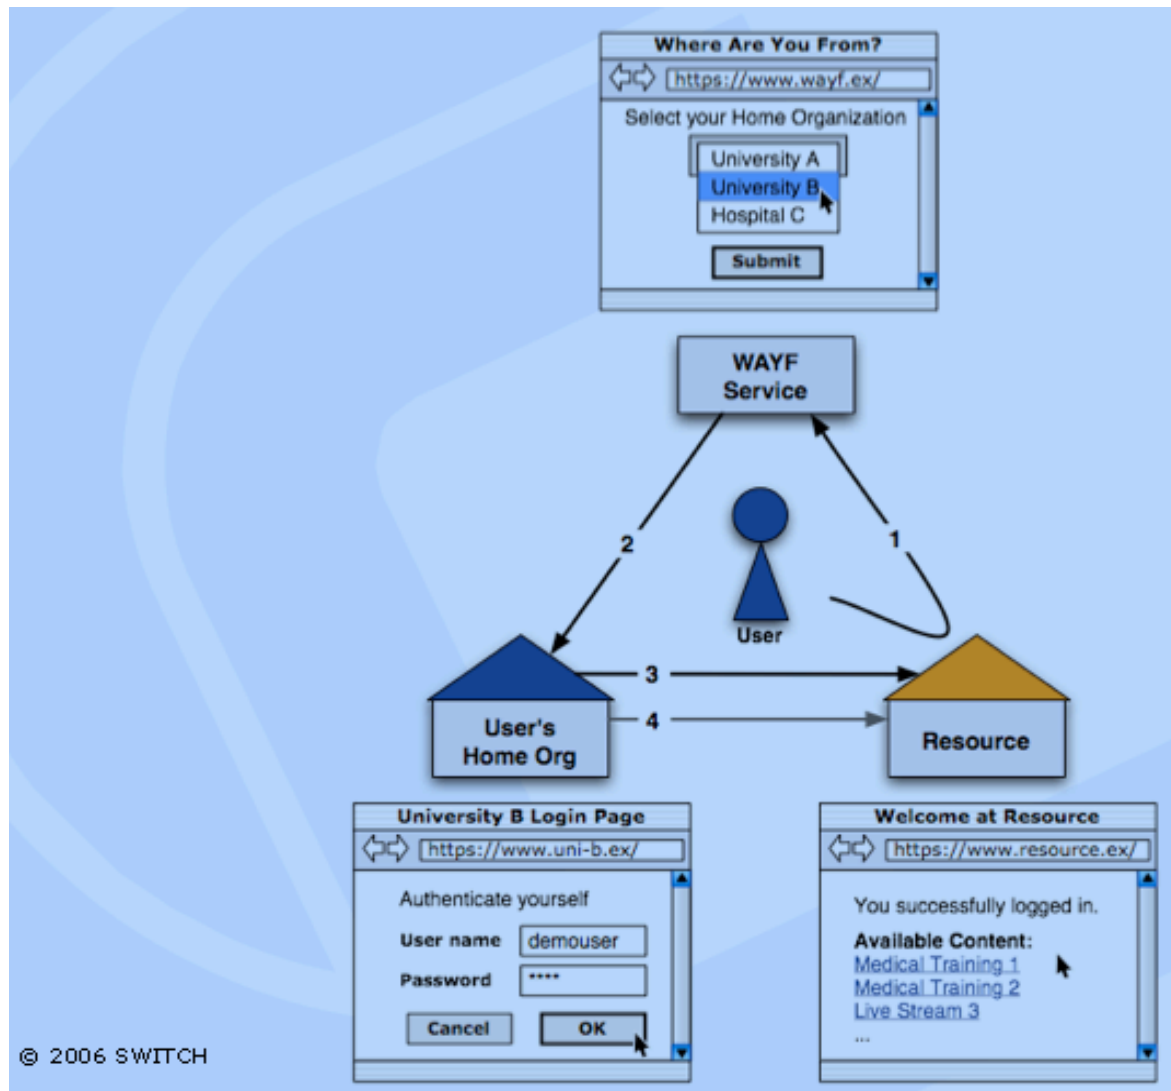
Where Are You From?

https://www.wayf.ex/

Select your Home Organization

University A
University B
Hospital C

Submit

WAYF Service

2

1

User

3

4

User's Home Org

Resource

University B Login Page

https://www.uni-b.ex/

Authenticate yourself

User name demouser

Password ****

Cancel OK

Welcome at Resource

https://www.resource.ex/

You successfully logged in.

Available Content:
Medical Training 1
Medical Training 2
Live Stream 3
...

© 2006 SWITCH